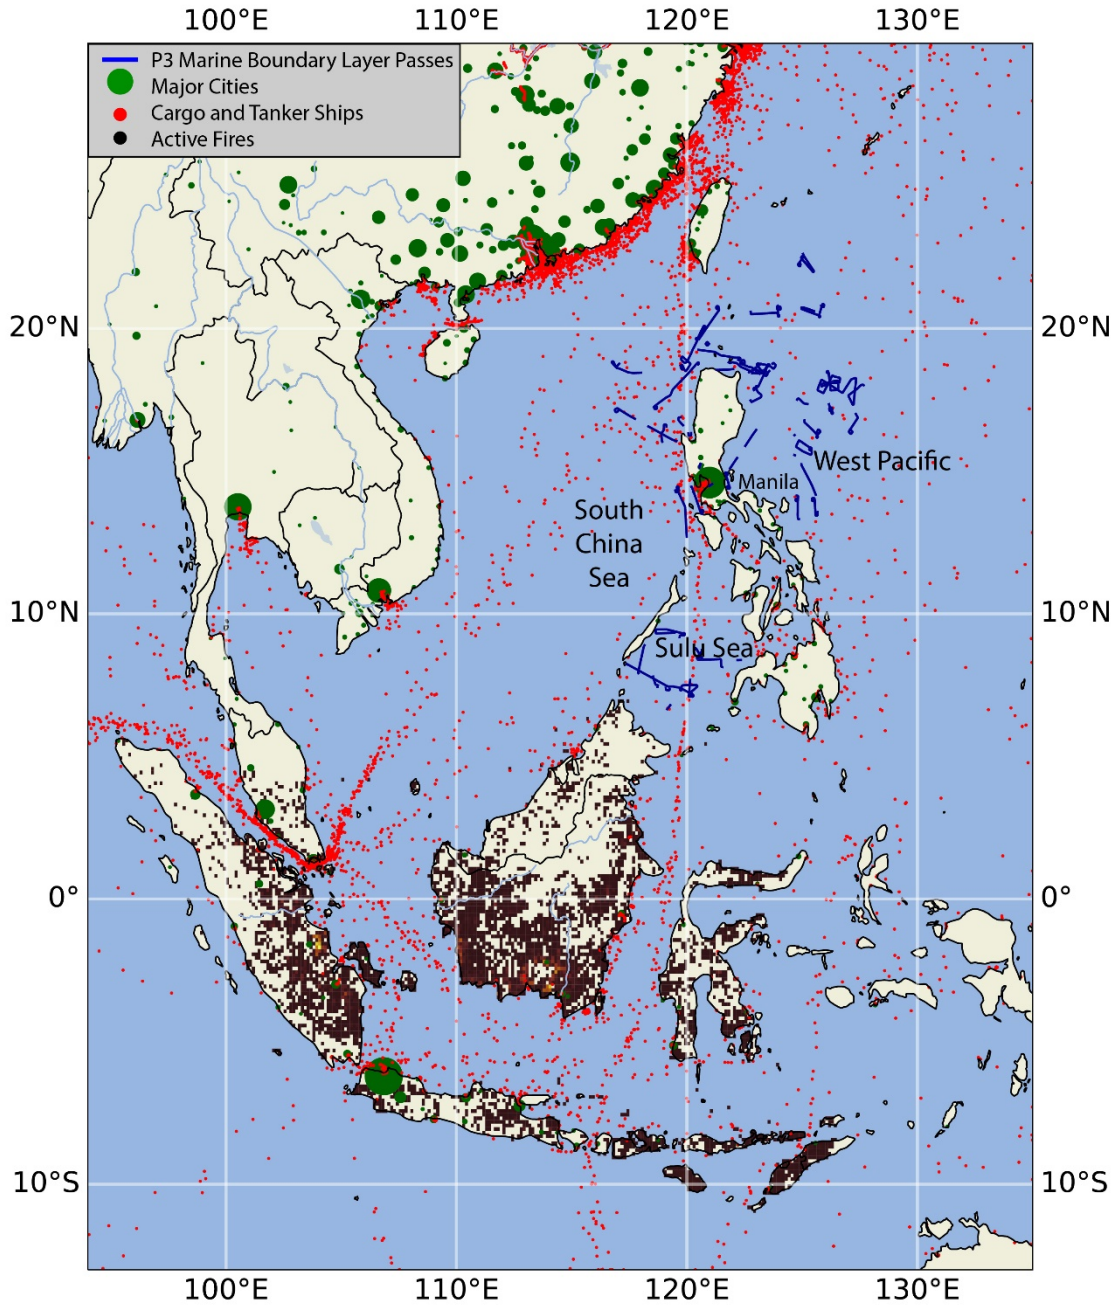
100°E 110°E 120°E 130°E

P3 Marine Boundary Layer Passes
Major Cities
Cargo and Tanker Ships
Active Fires

20°N 20°N

Manila
West Pacific

South China Sea

10°N 10°N

Sulu Sea

0° 0°

10°S 10°S

100°E 110°E 120°E 130°E